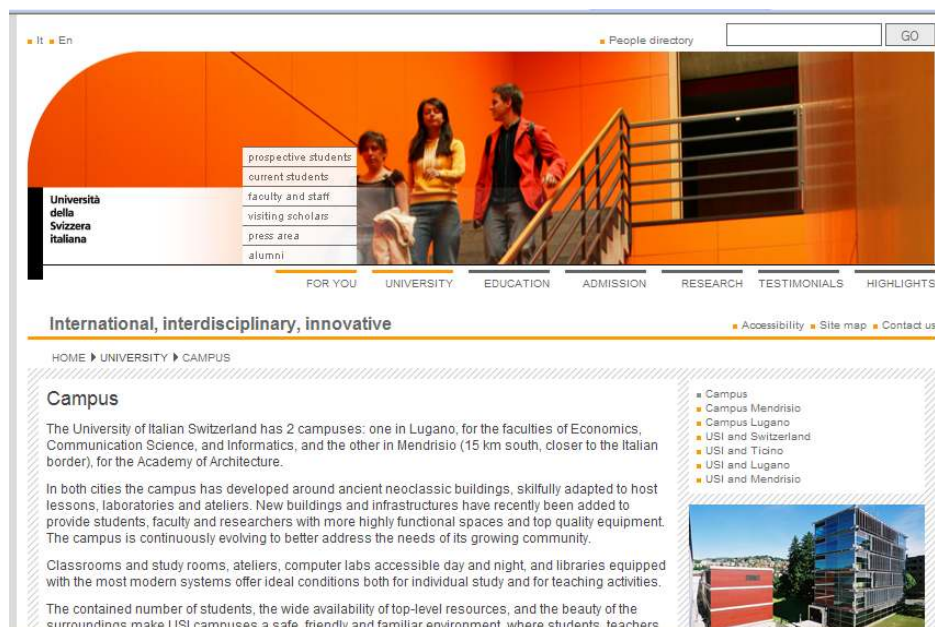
It En

People directory

GO

prospective students
current students
faculty and staff
visiting scholars
press area
alumni

Università della Svizzera italiana

FOR YOU UNIVERSITY EDUCATION ADMISSION RESEARCH TESTIMONIALS HIGHLIGHTS

International, interdisciplinary, innovative

Accessibility Site map Contact us

HOME ▶ UNIVERSITY ▶ CAMPUS

Campus

The University of Italian Switzerland has 2 campuses: one in Lugano, for the faculties of Economics, Communication Science, and Informatics, and the other in Mendrisio (15 km south, closer to the Italian border), for the Academy of Architecture.

In both cities the campus has developed around ancient neoclassic buildings, skilfully adapted to host lessons, laboratories and ateliers. New buildings and infrastructures have recently been added to provide students, faculty and researchers with more highly functional spaces and top quality equipment. The campus is continuously evolving to better address the needs of its growing community.

Classrooms and study rooms, ateliers, computer labs accessible day and night, and libraries equipped with the most modern systems offer ideal conditions both for individual study and for teaching activities.

The contained number of students, the wide availability of top-level resources, and the beauty of the surroundings make USI campuses a safe, friendly and familiar environment, where students, teachers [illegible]

Campus
Campus Mendrisio
Campus Lugano
USI and Switzerland
USI and Ticino
USI and Lugano
USI and Mendrisio